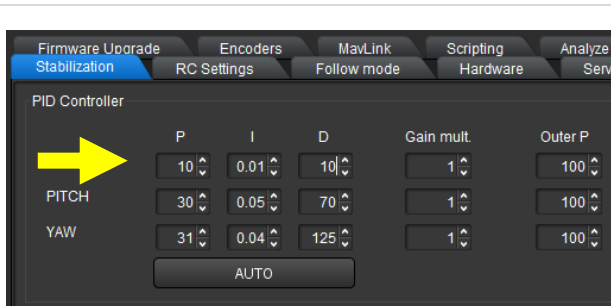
Firmware Upgrade
Encoders
MavLink
Scripting
Analyze
Stabilization
RC Settings
Follow mode
Hardware
Serv

PID Controller

| | P | I | D | Gain mult. | Outer P |
|---|---|---|---|---|---|
| | 10 | 0.01 | 10 | 1 | 100 |
| PITCH | 30 | 0.05 | 70 | 1 | 100 |
| YAW | 31 | 0.04 | 125 | 1 | 100 |

AUTO